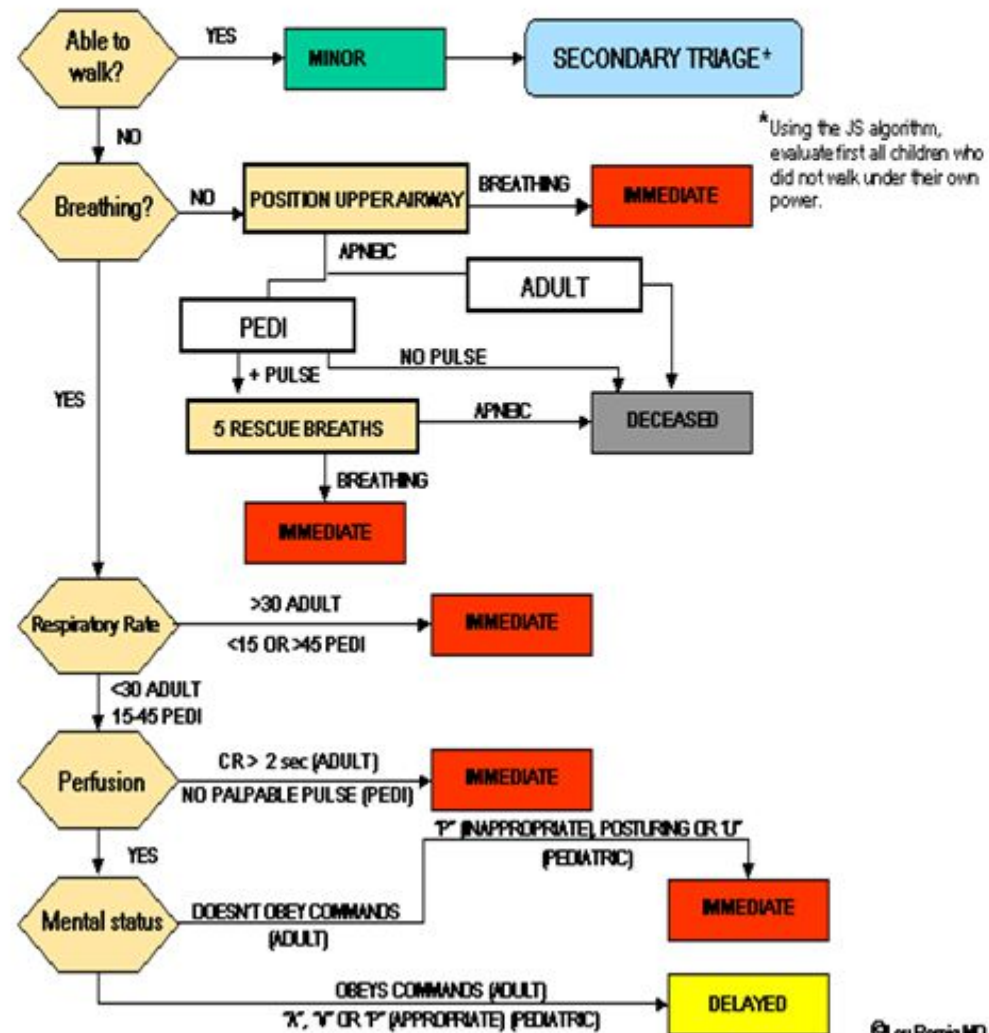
Able to walk?

YES

MINOR

SECONDARY TRIAGE*

NO

*Using the JS algorithm, evaluate first all children who did not walk under their own power.

Breathing?

NO

POSITION UPPER AIRWAY

BREATHING

IMMEDIATE

APNEIC

ADULT

PEDI

NO PULSE

YES

+ PULSE

5 RESCUE BREATHS

APNEIC

DECEASED

BREATHING

IMMEDIATE

Respiratory Rate

>30 ADULT

<15 OR >45 PEDI

IMMEDIATE

<30 ADULT
15-45 PEDI

Perfusion

CR > 2 sec (ADULT)

NO PALPABLE PULSE (PEDI)

IMMEDIATE

YES

"P" (INAPPROPRIATE), POSTURING OR "U" (PEDIATRIC)

Mental status

DOESN'T OBEY COMMANDS (ADULT)

IMMEDIATE

OBEYS COMMANDS (ADULT)

"A", "V" OR "P" (APPROPRIATE) (PEDIATRIC)

DELAYED

©Lou Romig MD